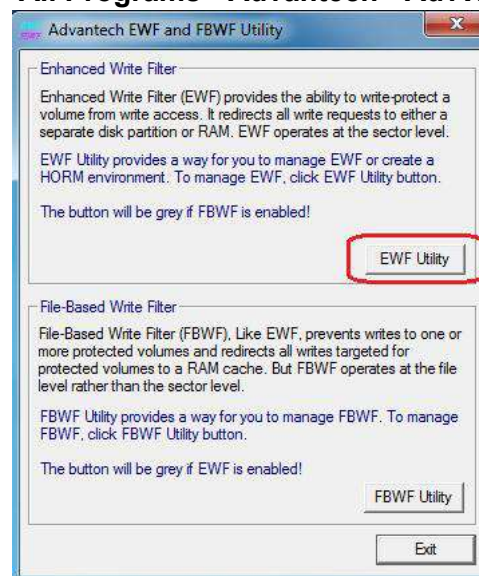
All Programs > Advantech > All A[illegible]

Advantech EWF and FBWF Utility

Enhanced Write Filter

Enhanced Write Filter (EWF) provides the ability to write-protect a volume from write access. It redirects all write requests to either a separate disk partition or RAM. EWF operates at the sector level.

EWF Utility provides a way for you to manage EWF or create a HORM environment. To manage EWF, click EWF Utility button.

The button will be grey if FBWF is enabled!

EWF Utility

File-Based Write Filter

File-Based Write Filter (FBWF), Like EWF, prevents writes to one or more protected volumes and redirects all writes targeted for protected volumes to a RAM cache. But FBWF operates at the file level rather than the sector level.

FBWF Utility provides a way for you to manage FBWF. To manage FBWF, click FBWF Utility button.

The button will be grey if EWF is enabled!

FBWF Utility

Exit